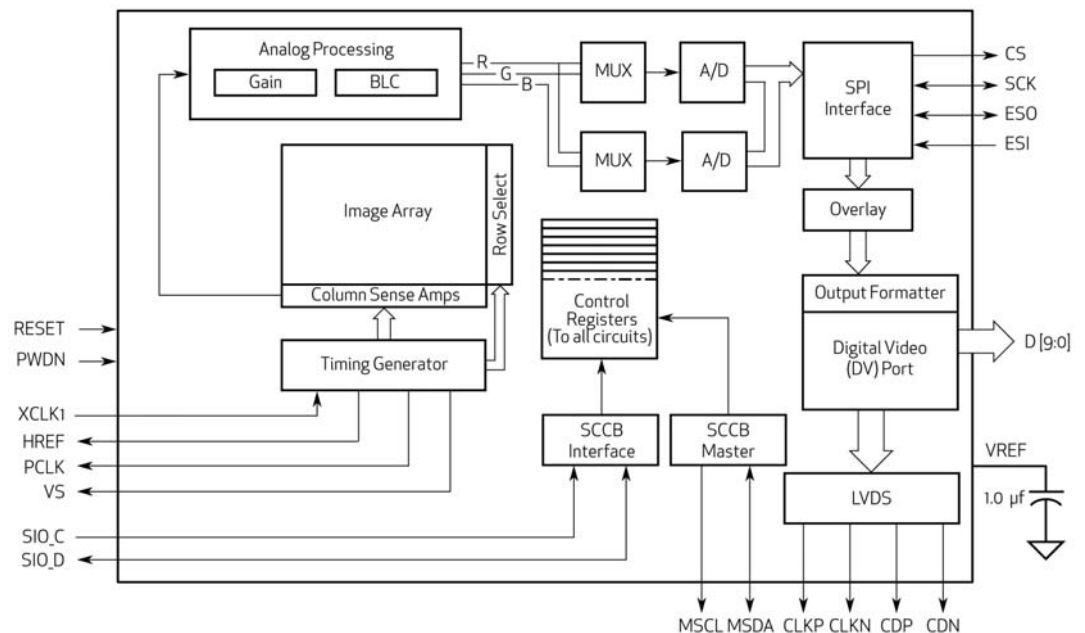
Analog Processing
Gain
BLC
R
G
B
MUX
A/D
MUX
A/D
SPI Interface
CS
SCK
ESO
ESI
Image Array
Row Select
Column Sense Amps
Overlay
Output Formatter
Control Registers (To all circuits)
Digital Video (DV) Port
D [9:0]
RESET
PWDN
Timing Generator
XCLK1
HREF
PCLK
VS
SCCB Interface
SCCB Master
VREF
LVDS
1.0 µf
SIO_C
SIO_D
MSCL
MSDA
CLKP
CLKN
CDP
CDN